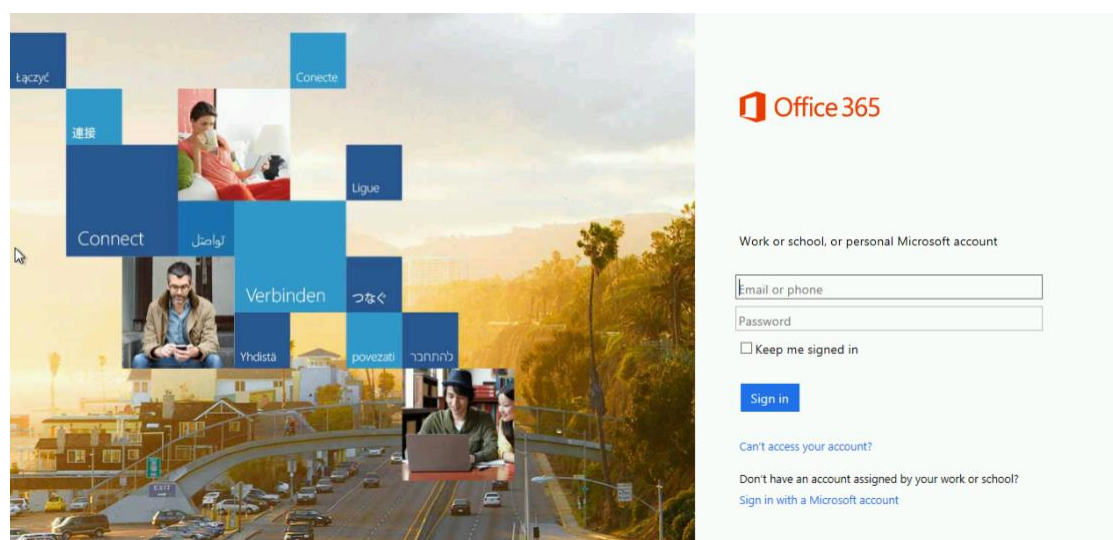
Łączyć

Conecte

連接

Ligue

Connect

تواصل

Verbinden

つなぐ

Yhdistä

povezati

להתחבר

EXIT

Office 365

Work or school, or personal Microsoft account

Email or phone

Password

Keep me signed in

Sign in

Can't access your account?

Don't have an account assigned by your work or school?

Sign in with a Microsoft account